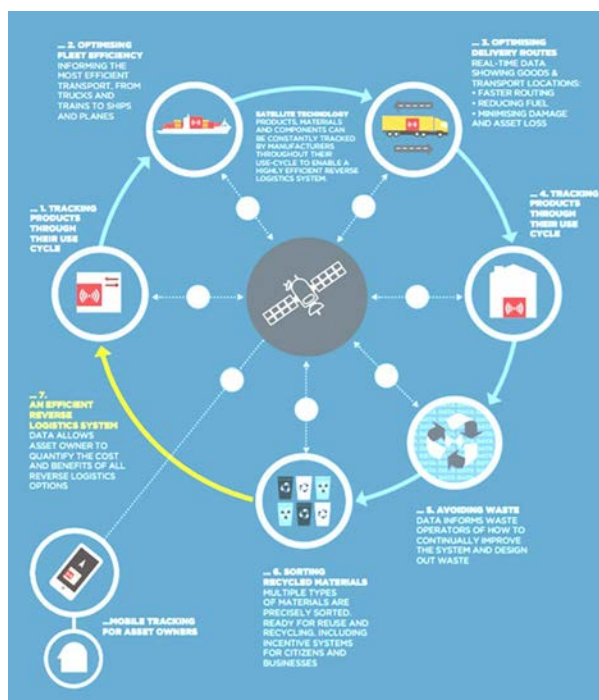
... 2. OPTIMISING FLEET EFFICIENCY
INFORMING THE MOST EFFICIENT TRANSPORT, FROM TRUCKS AND TRAINS TO SHIPS AND PLANES

... 3. OPTIMISING DELIVERY ROUTES
REAL-TIME DATA SHOWING GOODS & TRANSPORT LOCATIONS:
• FASTER ROUTING
• REDUCING FUEL
• MINIMISING DAMAGE AND ASSET LOSS

SATELLITE TECHNOLOGY
PRODUCTS, MATERIALS AND COMPONENTS CAN BE CONSTANTLY TRACKED BY MANUFACTURERS THROUGHOUT THEIR USE-CYCLE TO ENABLE A HIGHLY EFFICIENT REVERSE LOGISTICS SYSTEM.

... 1. TRACKING PRODUCTS THROUGH THEIR USE CYCLE

... 4. TRACKING PRODUCTS THROUGH THEIR USE CYCLE

... 7. AN EFFICIENT REVERSE LOGISTICS SYSTEM
DATA ALLOWS ASSET OWNER TO QUANTIFY THE COST AND BENEFITS OF ALL REVERSE LOGISTICS OPTIONS

... 5. AVOIDING WASTE
DATA INFORMS WASTE OPERATORS OF HOW TO CONTINUALLY IMPROVE THE SYSTEM AND DESIGN OUT WASTE

... 6. SORTING RECYCLED MATERIALS
MULTIPLE TYPES OF MATERIALS ARE PRECISELY SORTED, READY FOR REUSE AND RECYCLING, INCLUDING INCENTIVE SYSTEMS FOR CITIZENS AND BUSINESSES

...MOBILE TRACKING FOR ASSET OWNERS